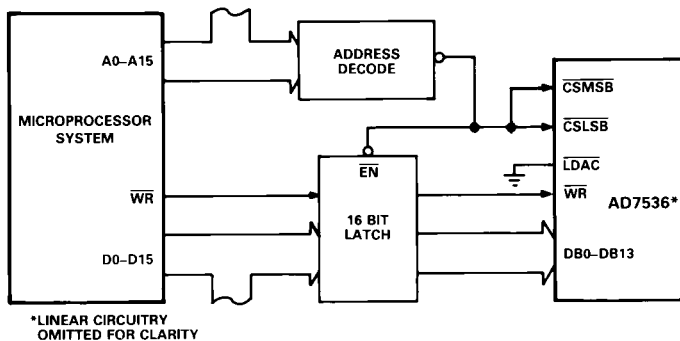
A0–A15

ADDRESS DECODE

MICROPROCESSOR SYSTEM

$\overline{WR}$

D0–D15

$\overline{EN}$

16 BIT LATCH

$\overline{CSMSB}$

$\overline{CSLSB}$

$\overline{LDAC}$

$\overline{WR}$

AD7536*

DB0–DB13

*LINEAR CIRCUITRY OMITTED FOR CLARITY